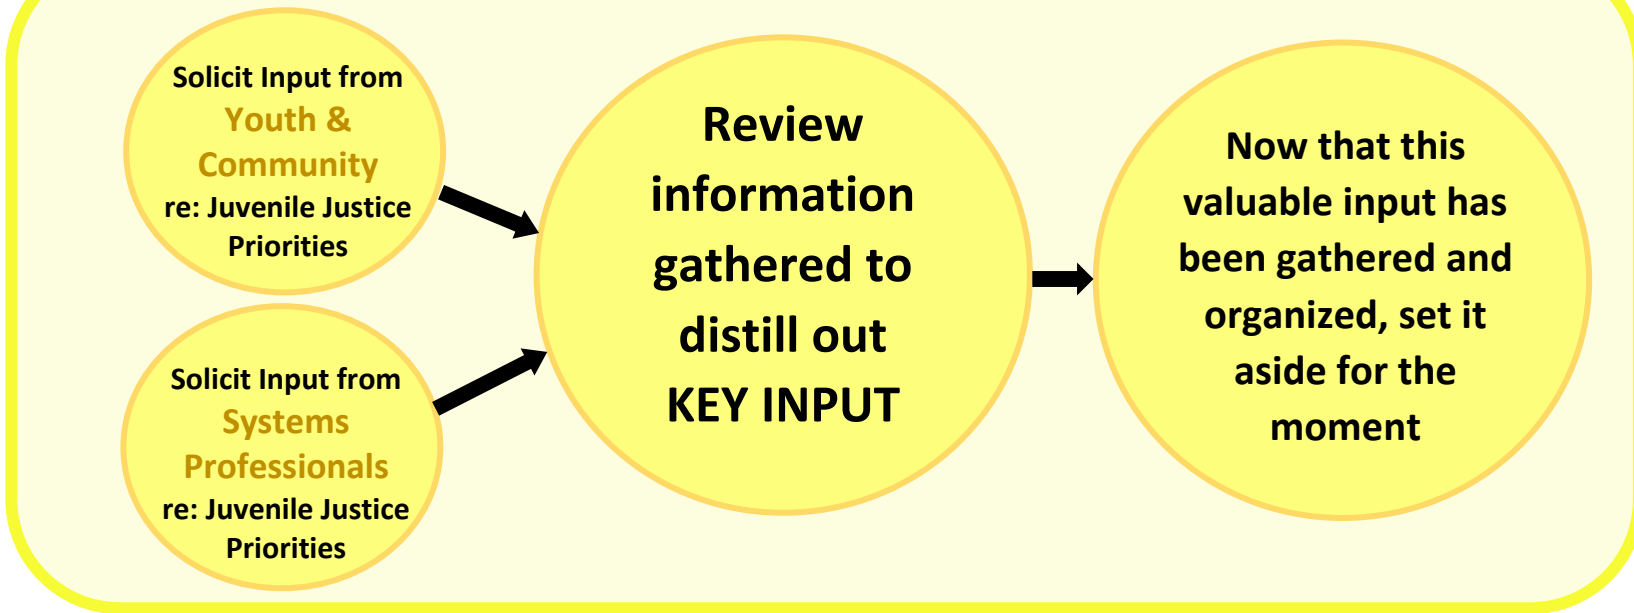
Solicit Input from Youth & Community re: Juvenile Justice Priorities

Solicit Input from Systems Professionals re: Juvenile Justice Priorities

Review information gathered to distill out KEY INPUT

Now that this valuable input has been gathered and organized, set it aside for the moment